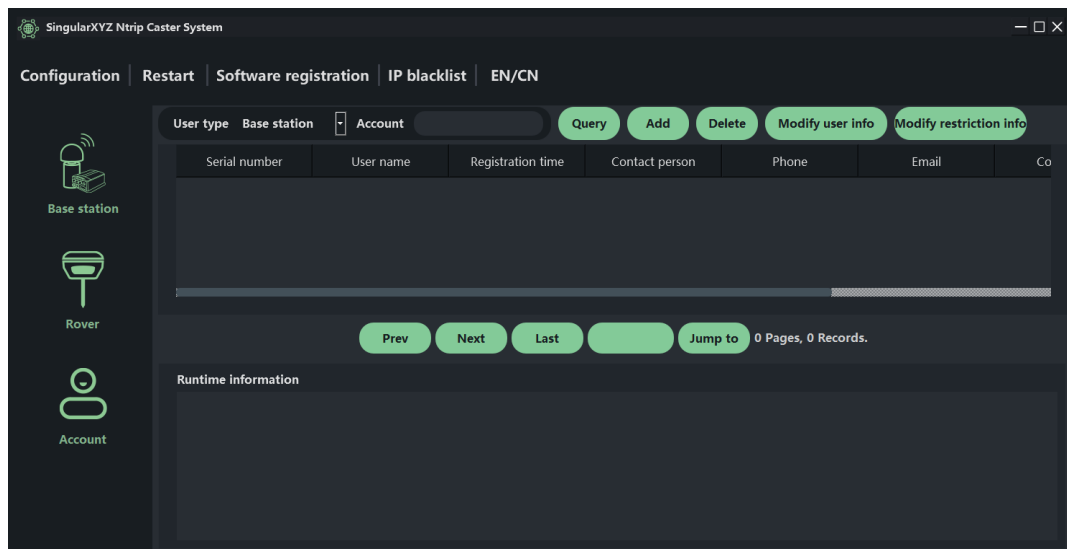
SingularXYZ Ntrip Caster System

Configuration | Restart | Software registration | IP blacklist | EN/CN

Base station

Rover

Account

User type Base station Account Query Add Delete Modify user info Modify restriction info

| Serial number | User name | Registration time | Contact person | Phone | Email | Co |
|---|---|---|---|---|---|---|

Prev Next Last Jump to 0 Pages, 0 Records.

Runtime information